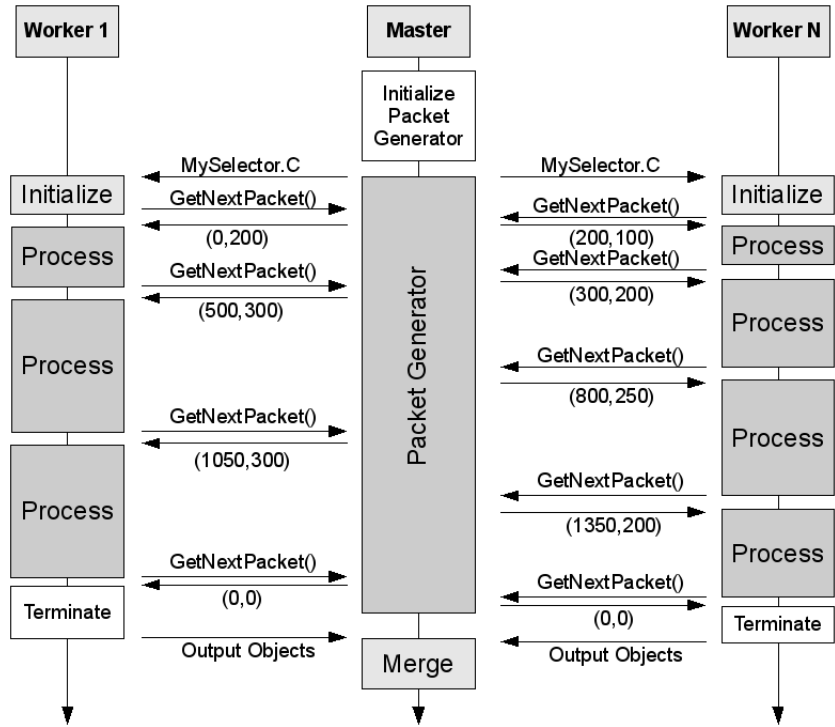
Worker 1

Master

Worker N

Initialize Packet Generator

MySelector.C

MySelector.C

Initialize

GetNextPacket()

GetNextPacket()

Initialize

(0,200)

(200,100)

Process

GetNextPacket()

Process

GetNextPacket()

(500,300)

(300,200)

Process

Packet Generator

Process

GetNextPacket()

(800,250)

GetNextPacket()

(1050,300)

Process

Process

GetNextPacket()

(1350,200)

Process

GetNextPacket()

GetNextPacket()

(0,0)

(0,0)

Terminate

Terminate

Output Objects

Merge

Output Objects